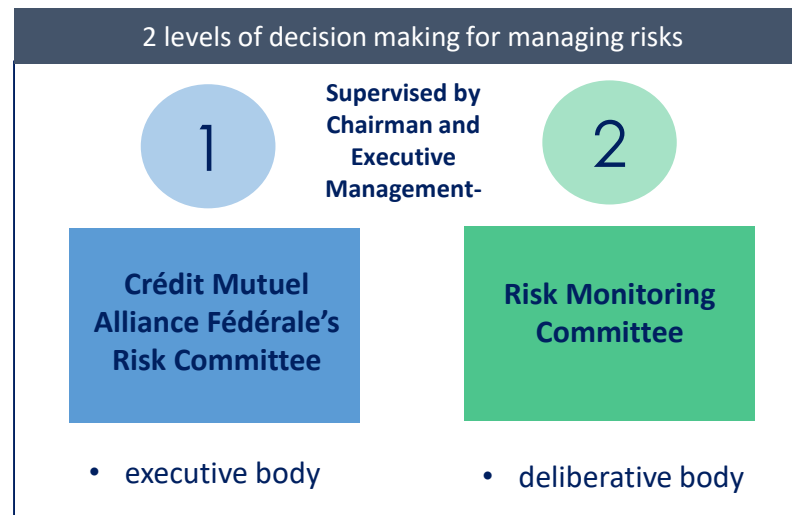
2 levels of decision making for managing risks

1

Supervised by Chairman and Executive Management-

2

Crédit Mutuel Alliance Fédérale's Risk Committee

Risk Monitoring Committee

• executive body

• deliberative body